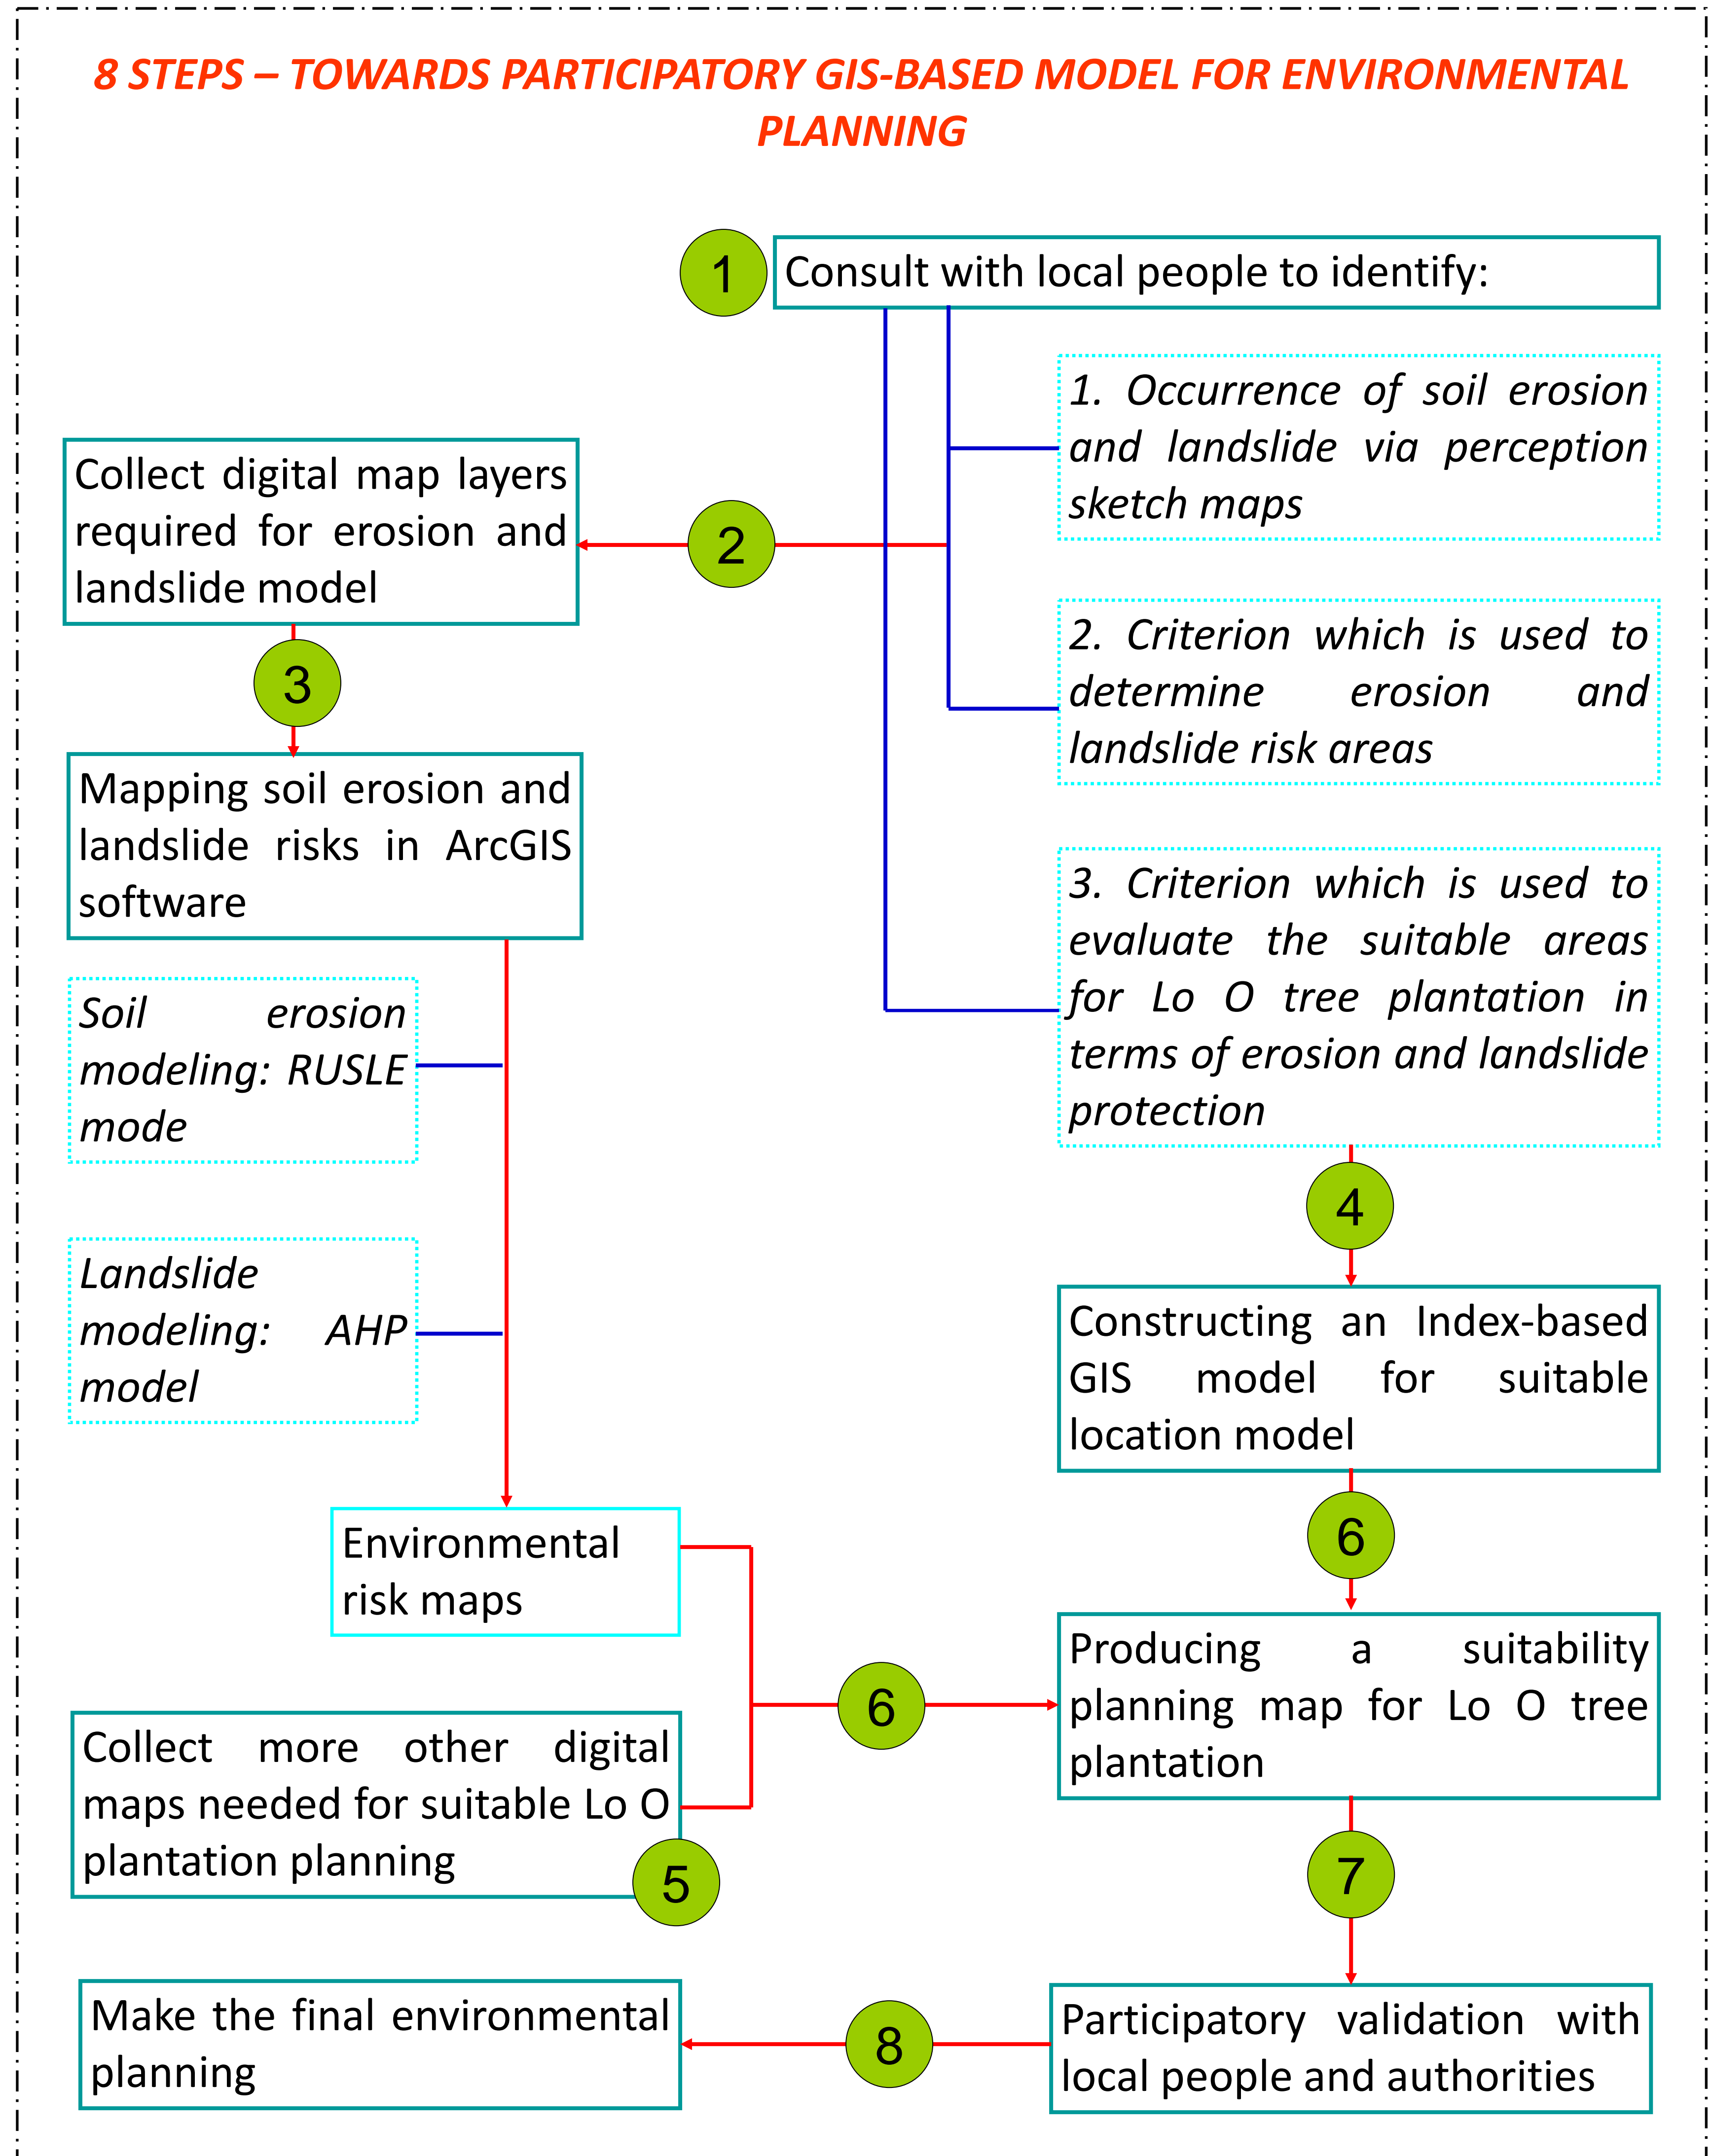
8 STEPS – TOWARDS PARTICIPATORY GIS-BASED MODEL FOR ENVIRONMENTAL PLANNING

1

Consult with local people to identify:

1. Occurrence of soil erosion and landslide via perception sketch maps

2. Criterion which is used to determine erosion and landslide risk areas

3. Criterion which is used to evaluate the suitable areas for Lo O tree plantation in terms of erosion and landslide protection

2

Collect digital map layers required for erosion and landslide model

3

Mapping soil erosion and landslide risks in ArcGIS software

Soil erosion modeling: RUSLE mode

Landslide modeling: AHP model

4

Constructing an Index-based GIS model for suitable location model

6

Environmental risk maps

Producing a suitability planning map for Lo O tree plantation

6

Collect more other digital maps needed for suitable Lo O plantation planning

5

7

Make the final environmental planning

8

Participatory validation with local people and authorities